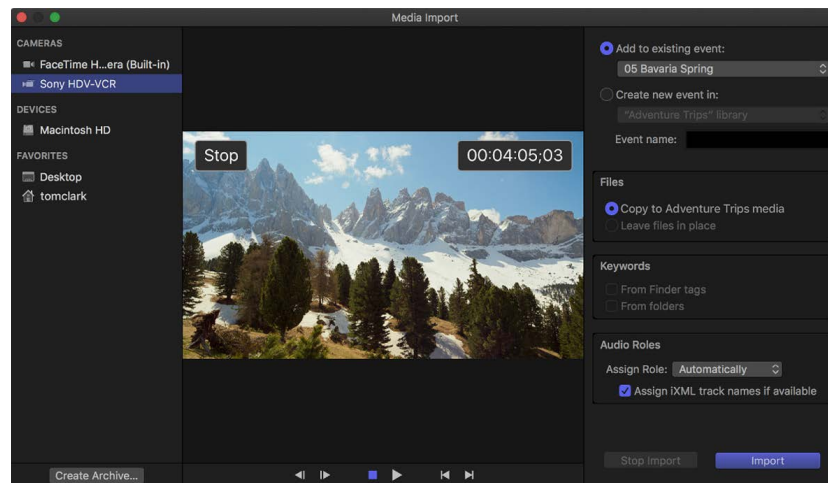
Media Import

CAMERAS
FaceTime H...era (Built-in)
Sony HDV-VCR

DEVICES
Macintosh HD

FAVORITES
Desktop
tomclark

Create Archive...

Stop
00:04:05;03

Add to existing event:
05 Bavaria Spring
Create new event in:
"Adventure Trips" library
Event name:

Files
Copy to Adventure Trips media
Leave files in place

Keywords
From Finder tags
From folders

Audio Roles
Assign Role: Automatically
Assign iXML track names if available

Stop Import
Import